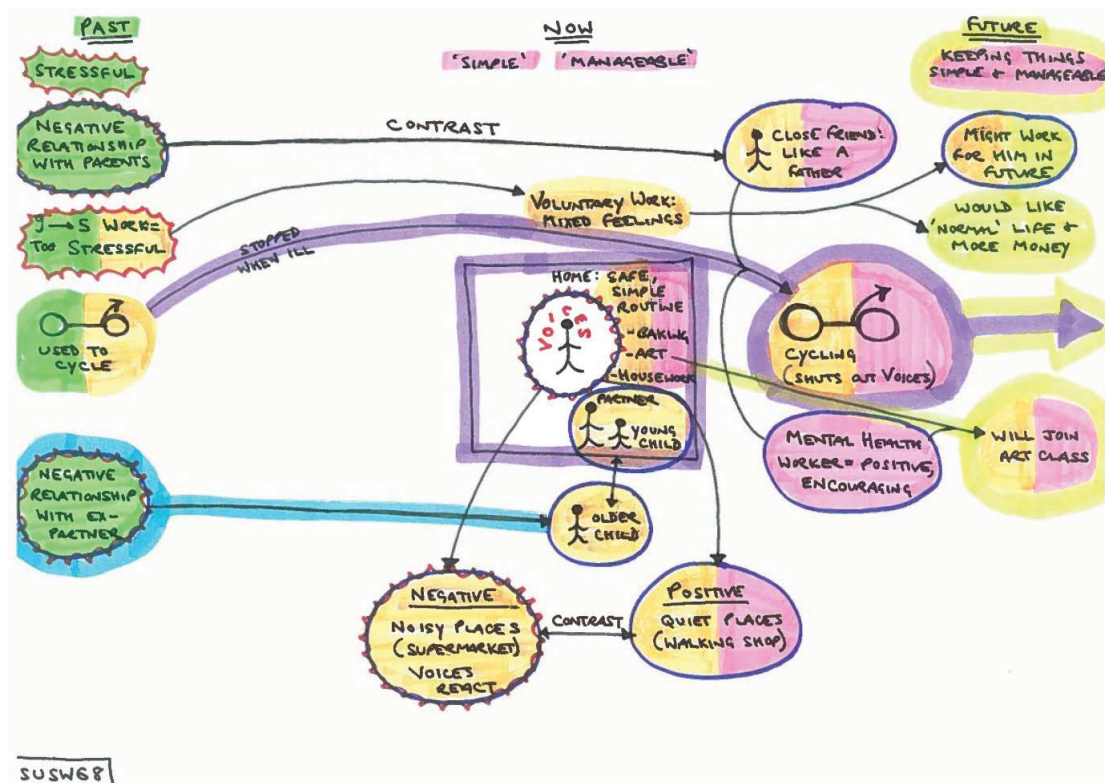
PAST

NOW

FUTURE

'SIMPLE' 'MANAGEABLE'

KEEPING THINGS SIMPLE & MANAGEABLE

STRESSFUL

NEGATIVE RELATIONSHIP WITH PARENTS

CONTRAST

CLOSE FRIEND: LIKE A FATHER

MIGHT WORK FOR HIM IN FUTURE

J → S WORK = TOO STRESSFUL

VOLUNTARY WORK: MIXED FEELINGS

WOULD LIKE 'NORMAL' LIFE & MORE MONEY

STOPPED WHEN ILL

HOME: SAFE, SIMPLE ROUTINE
- BAKING
- ART
- HOUSEWORK

VOICES

USED TO CYCLE

CYCLING (SHUTS OUT VOICES)

PARTNER

YOUNG CHILD

MENTAL HEALTH WORKER = POSITIVE, ENCOURAGING

WILL JOIN ART CLASS

NEGATIVE RELATIONSHIP WITH EX-PARTNER

OLDER CHILD

NEGATIVE
NOISY PLACES (SUPERMARKET)
VOICES REACT

CONTRAST

POSITIVE
QUIET PLACES (WALKING SHOP)

SUSW68